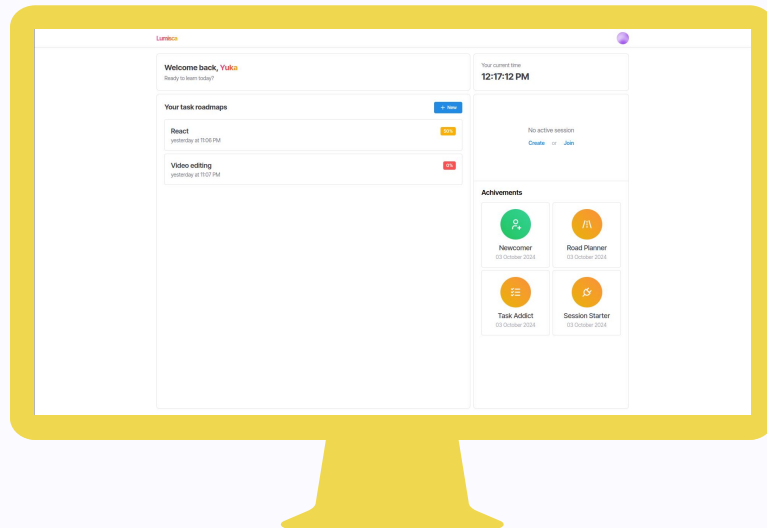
Lumisca

Welcome back, Yuka
Ready to learn today?

Your current time
12:17:12 PM

Your task roadmaps
+ New

React
yesterday at 11:08 PM
50%

Video editing
yesterday at 11:07 PM
0%

No active session
Create or Join

Achivements

Newcomer
03 October 2024

Road Planner
03 October 2024

Task Addict
03 October 2024

Session Starter
03 October 2024